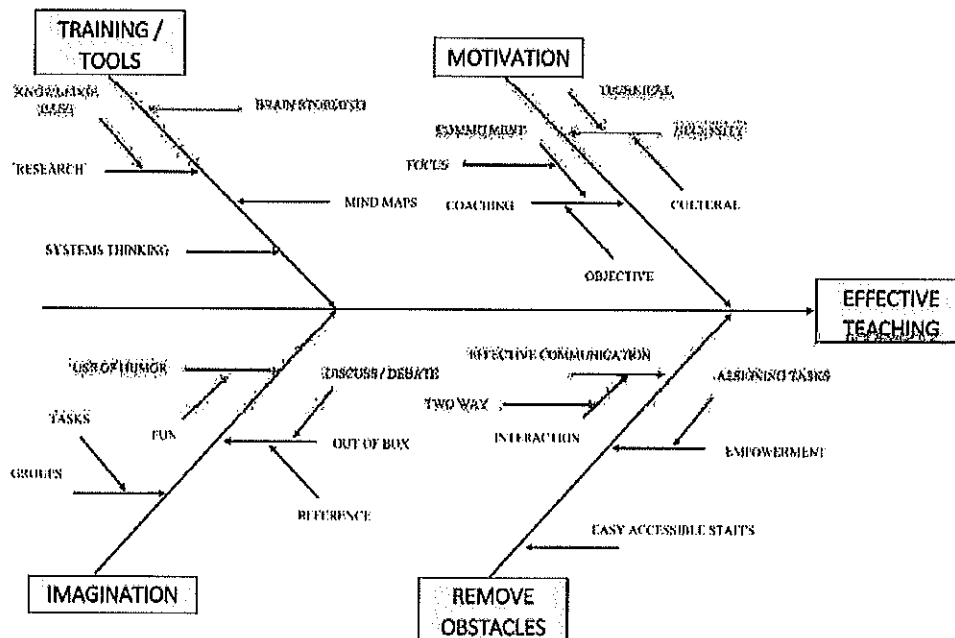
TRAINING / TOOLS

KNOWLEDGE (DATA)

BRAIN STORMING

RESEARCH

MIND MAPS

SYSTEMS THINKING

MOTIVATION

TECHNICAL

COMMITMENT

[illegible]

FOCUS

COACHING

CULTURAL

OBJECTIVE

EFFECTIVE TEACHING

USE OF HUMOR

DISCUSS / DEBATE

TASKS

FUN

OUT OF BOX

GROUPS

REFERENCE

IMAGINATION

EFFECTIVE COMMUNICATION

ASSIGNING TASKS

TWO WAY

INTERACTION

EMPOWERMENT

EASY ACCESSIBLE STAFFS

REMOVE OBSTACLES